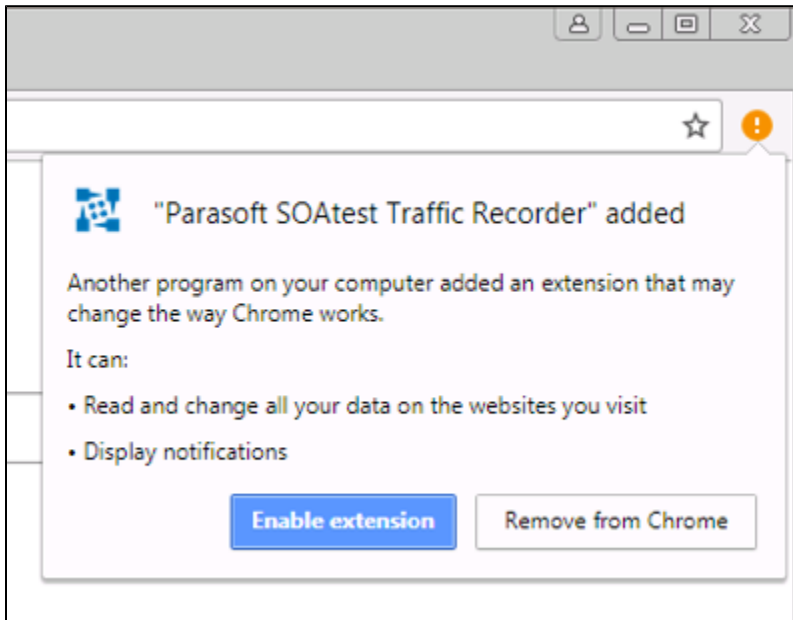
"Parasoft SOAtest Traffic Recorder" added

Another program on your computer added an extension that may change the way Chrome works.

It can:

• Read and change all your data on the websites you visit

• Display notifications

Enable extension

Remove from Chrome